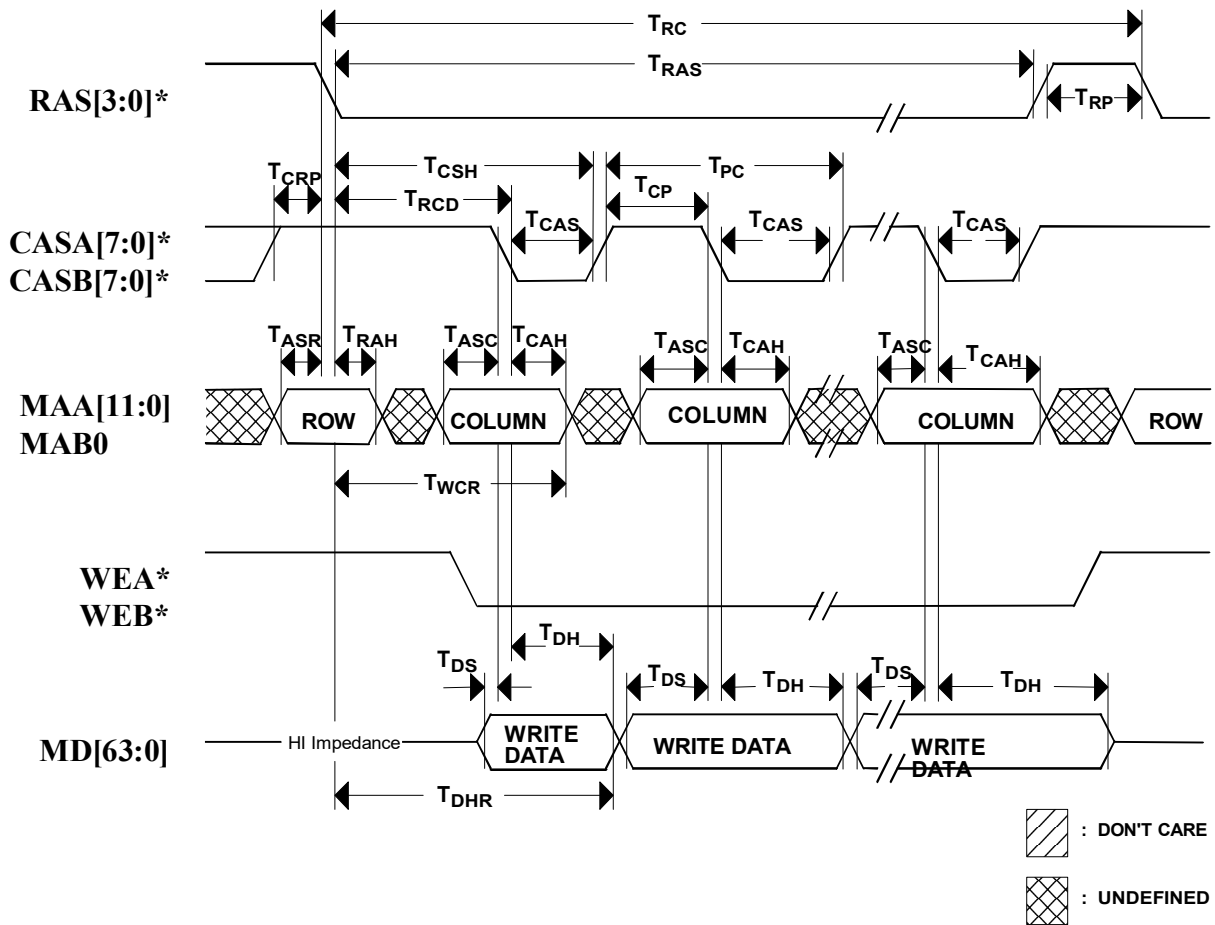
$T_{RC}$

$T_{RAS}$

RAS[3:0]*

$T_{RP}$

$T_{CSH}$

$T_{PC}$

$T_{CRP}$

$T_{RCD}$

$T_{CP}$

CASA[7:0]*

$T_{CAS}$

$T_{CAS}$

$T_{CAS}$

CASB[7:0]*

$T_{ASR}$ $T_{RAH}$

$T_{ASC}$ $T_{CAH}$

$T_{ASC}$ $T_{CAH}$

$T_{ASC}$ $T_{CAH}$

MAA[11:0]
MAB0

ROW

COLUMN

COLUMN

COLUMN

ROW

$T_{WCR}$

WEA*
WEB*

$T_{DH}$

$T_{DS}$

$T_{DS}$

$T_{DH}$

$T_{DS}$

$T_{DH}$

MD[63:0]

HI Impedance

WRITE DATA

WRITE DATA

WRITE DATA

$T_{DHR}$

: DON'T CARE

: UNDEFINED